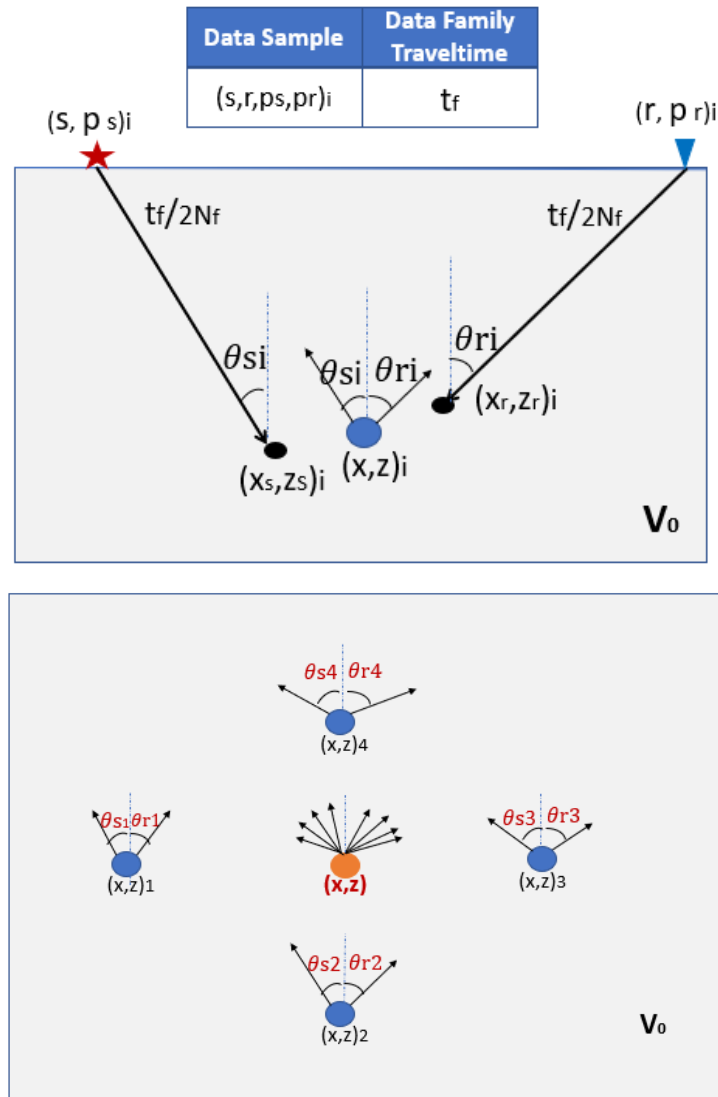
| Data Sample | Data Family Traveltime |
|---|---|
| $(s,r,p_s,p_r)_i$ | $t_f$ |

$(s, p_s)_i$

$(r, p_r)_i$

$t_f/2N_f$

$t_f/2N_f$

$\theta si$

$\theta si$ $\theta ri$

$\theta ri$

$(x_r,z_r)_i$

$(x_s,z_s)_i$

$(x,z)_i$

$V_0$

$\theta s4$ $\theta r4$

$(x,z)_4$

$\theta s_1$ $\theta r1$

$(x,z)_1$

$(x,z)$

$\theta s3$ $\theta r3$

$(x,z)_3$

$\theta s2$ $\theta r2$

$(x,z)_2$

$V_0$